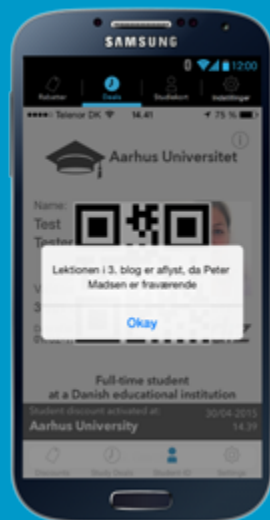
SAMSUNG

12:00

Rabatter
Deals
Studiekort
Indstillinger

•••• Telenor DK
14:41
75 %

Aarhus Universitet

Name:
Test
Tester

Lektionen i 3. blog er aflyst, da Peter Madsen er fraværende

Okay

Full-time student
at a Danish educational institution

Student discount activated at:
30/04-2015
Aarhus University
14:39

Discounts
Study Deals
Student ID
Settings